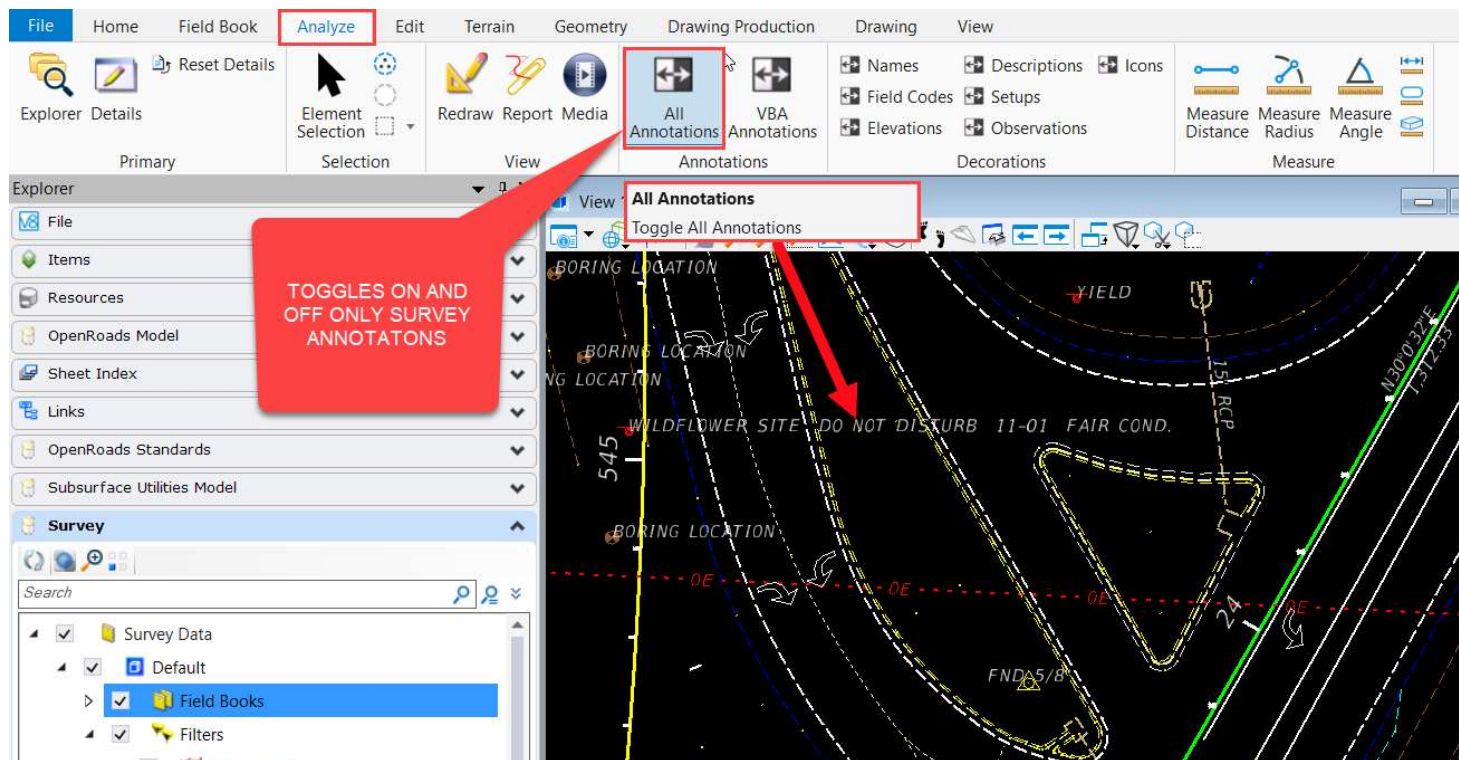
File Home Field Book Analyze Edit Terrain Geometry Drawing Production Drawing View

Explorer Details Reset Details
Primary

Element Selection
Selection

Redraw Report Media
View

All Annotations VBA Annotations
Annotations

Names Descriptions Icons
Field Codes Setups
Elevations Observations
Decorations

Measure Distance Measure Radius Measure Angle
Measure

Explorer
File
Items
Resources
OpenRoads Model
Sheet Index
Links
OpenRoads Standards
Subsurface Utilities Model
Survey
Search
Survey Data
Default
Field Books
Filters

TOGGLES ON AND OFF ONLY SURVEY ANNOTATONS

View

All Annotations
Toggle All Annotations

BORING LOCATION
YIELD
BORING LOCATION
NG LOCATION
15" RCP
N30°0'32"E
1,312.53
WILDFLOWER SITE DO NOT DISTURB 11-01 FAIR COND.
545
BORING LOCATION
OE
OE
OE
OE
24
FND 5/8